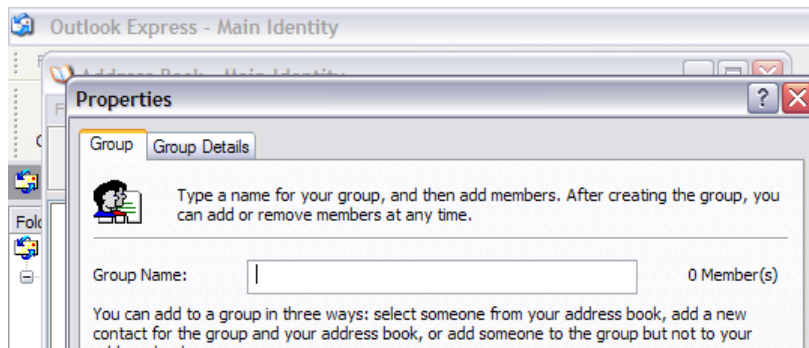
Outlook Express - Main Identity

Address Book - Main Identity

Properties

Group

Group Details

Type a name for your group, and then add members. After creating the group, you can add or remove members at any time.

Group Name:

0 Member(s)

You can add to a group in three ways: select someone from your address book, add a new contact for the group and your address book, or add someone to the group but not to your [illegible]

Fol